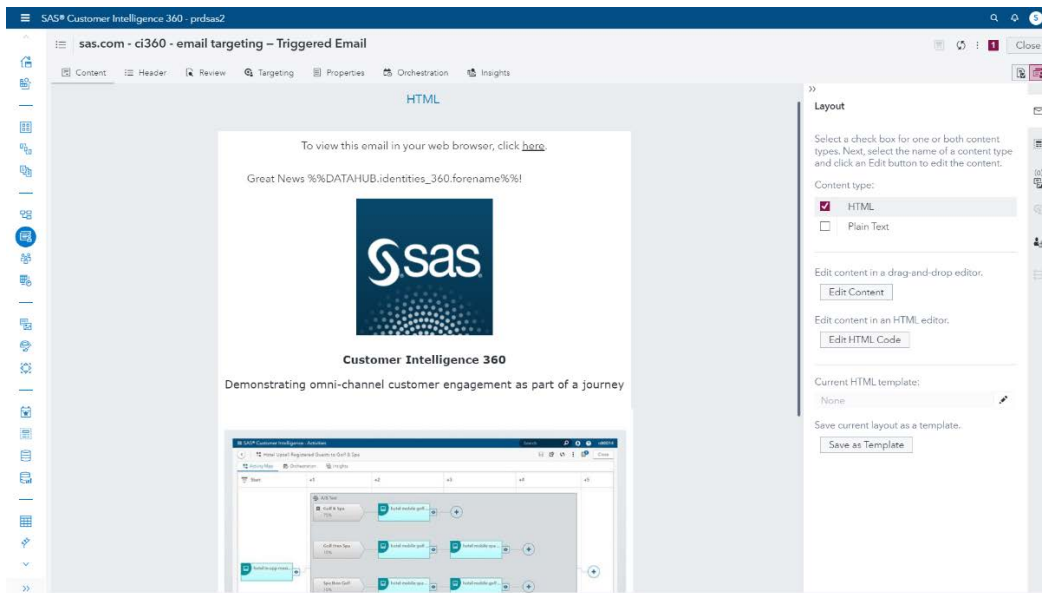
SAS® Customer Intelligence 360 - prdsas2

sas.com - ci360 - email targeting – Triggered Email

1 Close

Content Header Review Targeting Properties Orchestration Insights

HTML

To view this email in your web browser, click here.

Great News %%DATAHUB.identities_360.forename%%!

sas

Customer Intelligence 360

Demonstrating omni-channel customer engagement as part of a journey

SAS® Customer Intelligence - Activities

Hotel Upsell Registered Guests to Golf & Spa

Close

Activity Map Orchestration Insights

Start

A/B Test

Golf & Spa

Golf then Spa

Spa then Golf

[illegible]

»

Layout

Select a check box for one or both content types. Next, select the name of a content type and click an Edit button to edit the content.

Content type:

HTML

Plain Text

Edit content in a drag-and-drop editor.

Edit Content

Edit content in an HTML editor.

Edit HTML Code

Current HTML template:

None

Save current layout as a template.

Save as Template

»